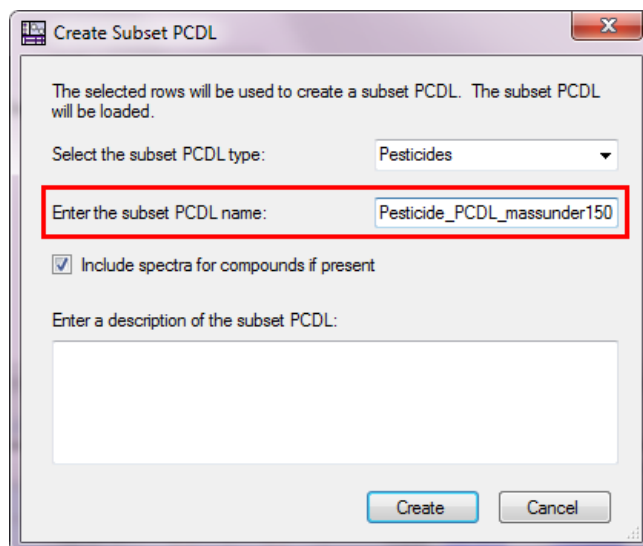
Create Subset PCDL

The selected rows will be used to create a subset PCDL. The subset PCDL will be loaded.

Select the subset PCDL type: Pesticides

Enter the subset PCDL name: Pesticide_PCDL_massunder150

Include spectra for compounds if present

Enter a description of the subset PCDL:

Create Cancel